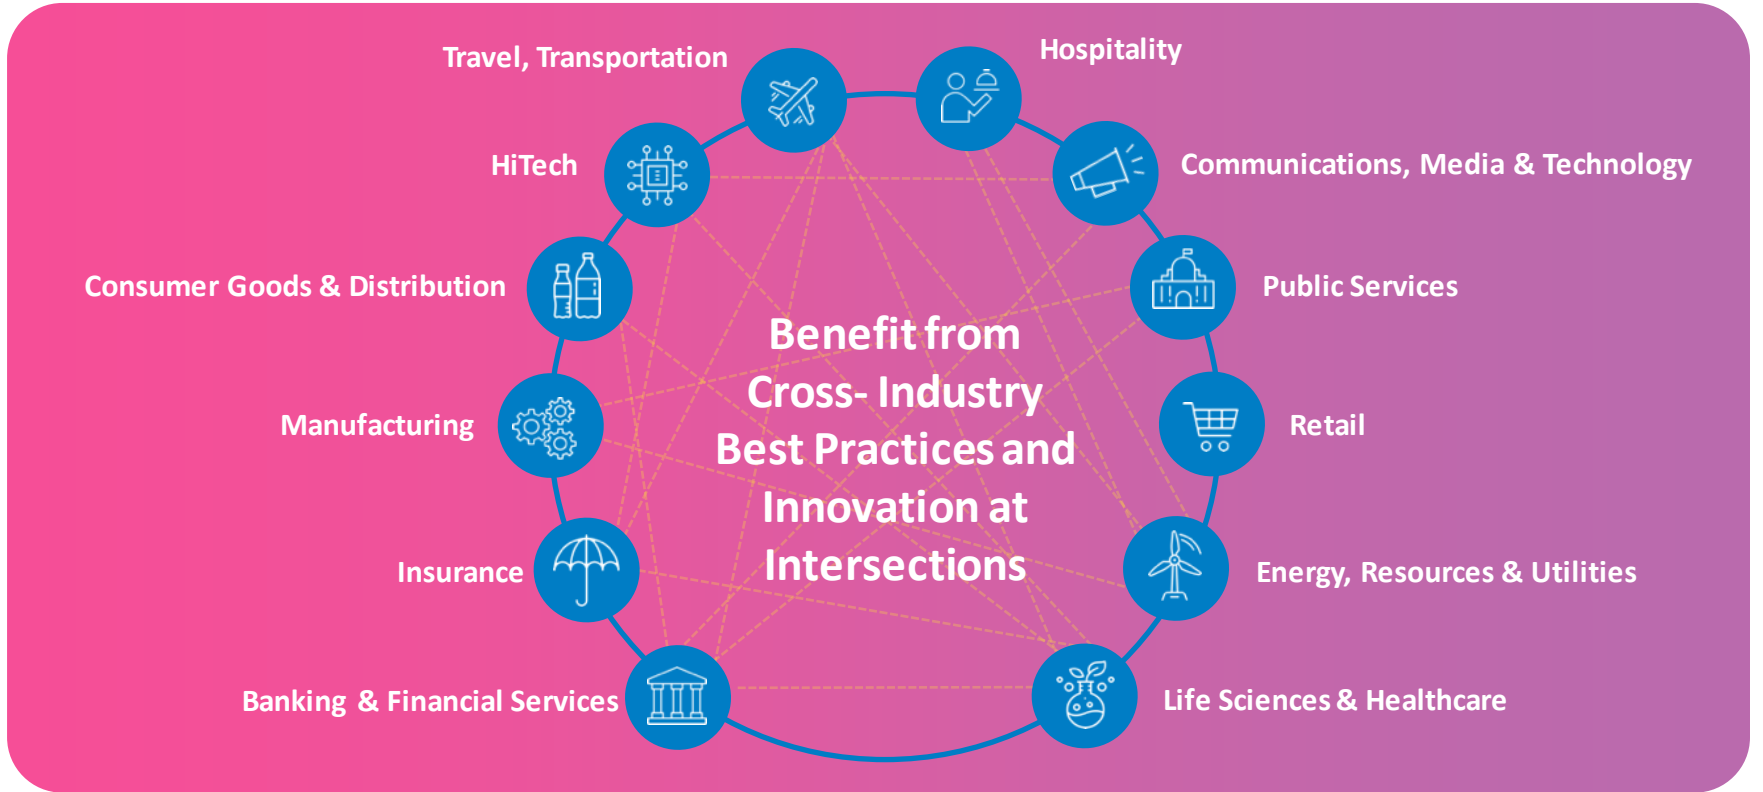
Travel, Transportation

Hospitality

HiTech

Communications, Media & Technology

Consumer Goods & Distribution

Public Services

Benefit from Cross- Industry Best Practices and Innovation at Intersections

Manufacturing

Retail

Insurance

Energy, Resources & Utilities

Banking & Financial Services

Life Sciences & Healthcare